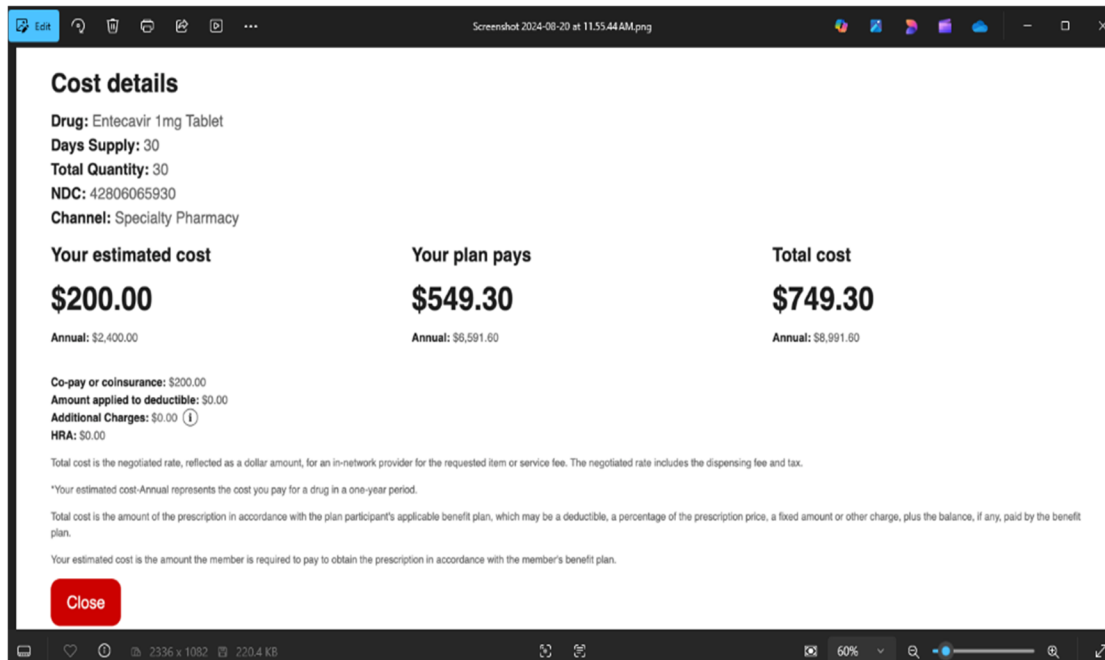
Edit

Screenshot 2024-08-20 at 11.55.44 AM.png

Cost details

**Drug:** Entecavir 1mg Tablet
**Days Supply:** 30
**Total Quantity:** 30
**NDC:** 42806065930
**Channel:** Specialty Pharmacy

Your estimated cost

$200.00

**Annual:** $2,400.00

Your plan pays

$549.30

**Annual:** $6,591.60

Total cost

$749.30

**Annual:** $8,991.60

**Co-pay or coinsurance:** $200.00
**Amount applied to deductible:** $0.00
**Additional Charges:** $0.00
**HRA:** $0.00

Total cost is the negotiated rate, reflected as a dollar amount, for an in-network provider for the requested item or service fee. The negotiated rate includes the dispensing fee and tax.

*Your estimated cost-Annual represents the cost you pay for a drug in a one-year period.

Total cost is the amount of the prescription in accordance with the plan participant's applicable benefit plan, which may be a deductible, a percentage of the prescription price, a fixed amount or other charge, plus the balance, if any, paid by the benefit plan.

Your estimated cost is the amount the member is required to pay to obtain the prescription in accordance with the member's benefit plan.

Close

2336 x 1082 220.4 KB 60%